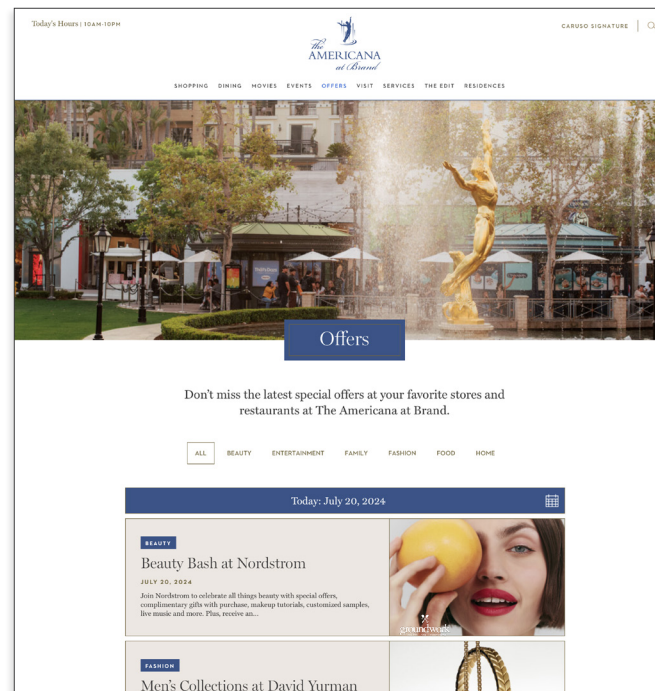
Today's Hours | 10AM-10PM

The AMERICANA at Brand

CARUSO SIGNATURE

SHOPPING DINING MOVIES EVENTS OFFERS VISIT SERVICES THE EDIT RESIDENCES

Offers

Don't miss the latest special offers at your favorite stores and restaurants at The Americana at Brand.

ALL BEAUTY ENTERTAINMENT FAMILY FASHION FOOD HOME

Today: July 20, 2024

BEAUTY

Beauty Bash at Nordstrom

JULY 20, 2024

Join Nordstrom to celebrate all things beauty with special offers, complimentary gifts with purchase, makeup tutorials, customized samples, live music and more. Plus, receive an...

groundwork

FASHION

Men's Collections at David Yurman